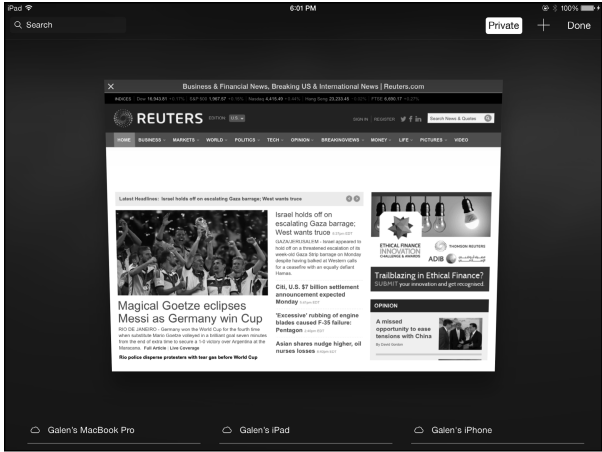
iPad
6:01 PM
100%
Search
Private
+
Done

×
Business & Financial News, Breaking US & International News | Reuters.com

INDICES Dow 16,943.81 S&P 500 1,967.57 Nasdaq 4,415.49 Hang Seng 23,233.45 FTSE 6,690.17

REUTERS EDITION: U.S.
SIGN IN REGISTER
Search News & Quotes

HOME BUSINESS MARKETS WORLD POLITICS TECH OPINION BREAKINGVIEWS MONEY LIFE PICTURES VIDEO

Latest Headlines: Israel holds off on escalating Gaza barrage; West wants truce

Israel holds off on escalating Gaza barrage; West wants truce

GAZA/JERUSALEM - Israel appeared to hold off on a threatened escalation of its week-old Gaza Strip barrage on Monday despite having balked at Western calls for a ceasefire with an equally defiant Hamas.

Citi, U.S. $7 billion settlement announcement expected Monday

'Excessive' rubbing of engine blades caused F-35 failure: Pentagon

Asian shares nudge higher, oil nurses losses

Magical Goetze eclipses Messi as Germany win Cup

RIO DE JANEIRO - Germany won the World Cup for the fourth time when substitute Mario Goetze volleyed in a brilliant goal seven minutes from the end of extra time to ensure a 1-0 victory over Argentina at the Maracana. Full Article | Live Coverage

Rio police disperse protesters with tear gas before World Cup

ETHICAL FINANCE INNOVATION CHALLENGE & AWARDS
THOMSON REUTERS
ADIB
Trailblazing in Ethical Finance?
SUBMIT your innovation and get recognised.

OPINION
A missed opportunity to ease tensions with China

Galen's MacBook Pro
Galen's iPad
Galen's iPhone